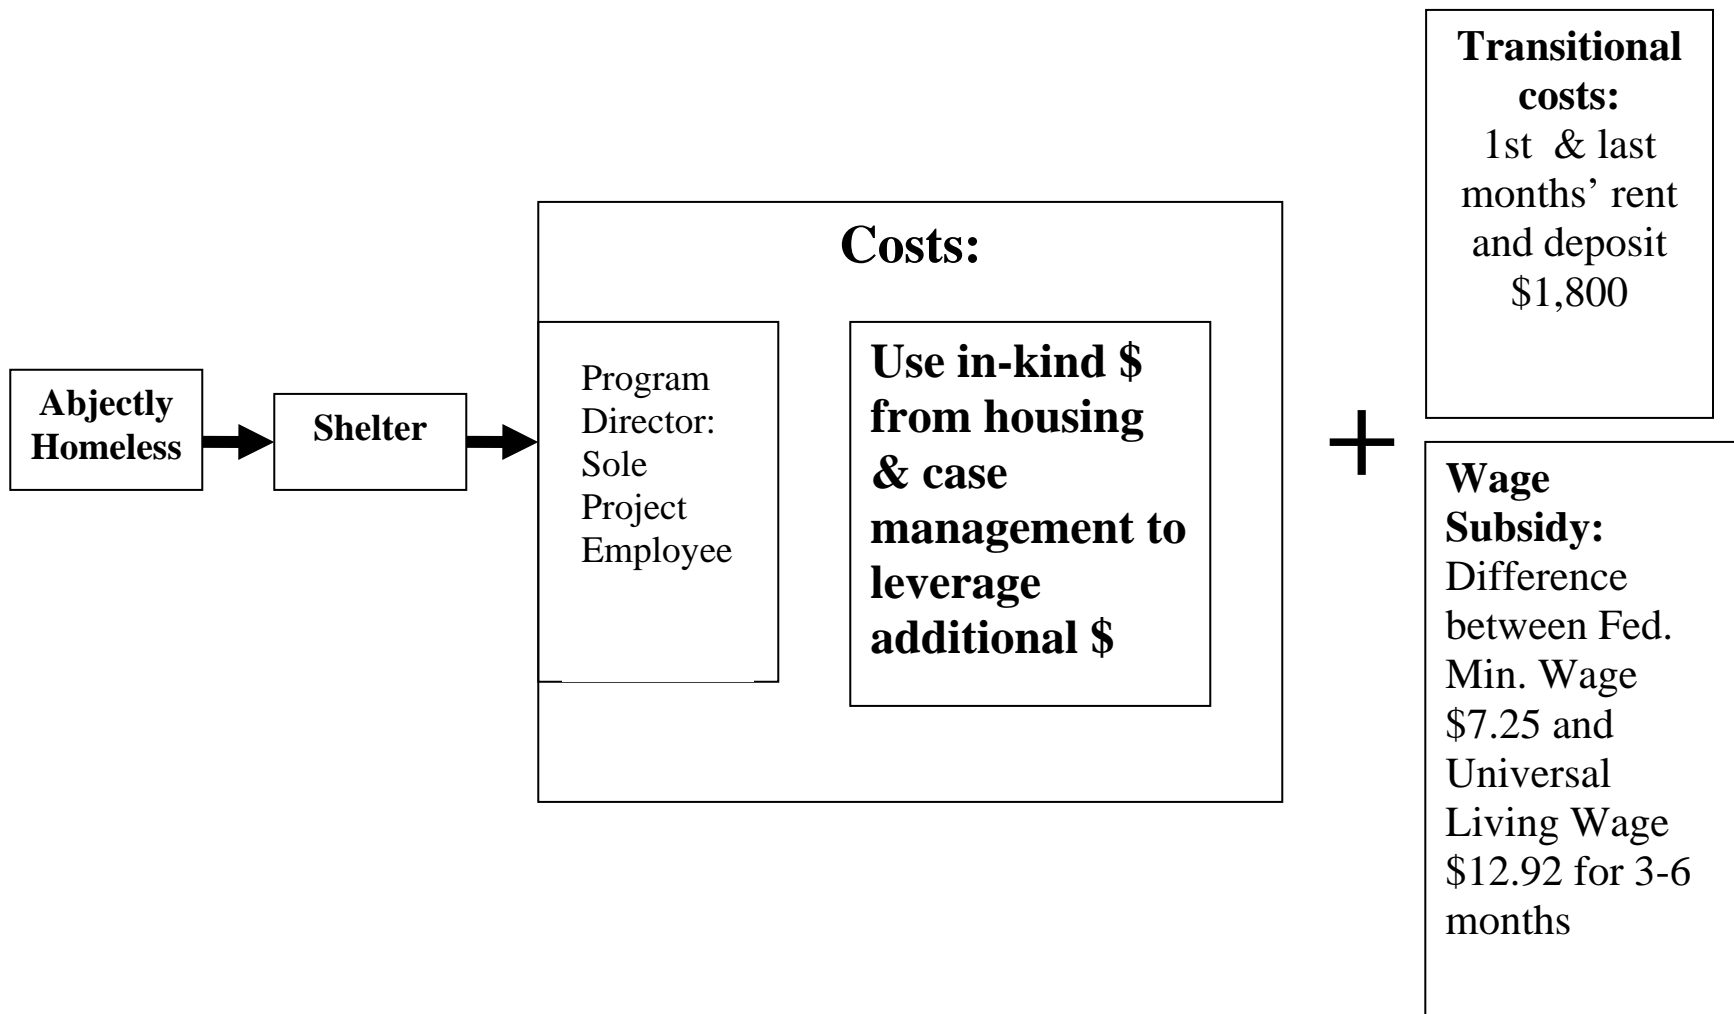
Transitional costs:
1st & last months' rent and deposit $1,800

Costs:

Abjectly Homeless

Shelter

Program Director: Sole Project Employee

Use in-kind $ from housing & case management to leverage additional $

+

Wage Subsidy:
Difference between Fed. Min. Wage $7.25 and Universal Living Wage $12.92 for 3-6 months